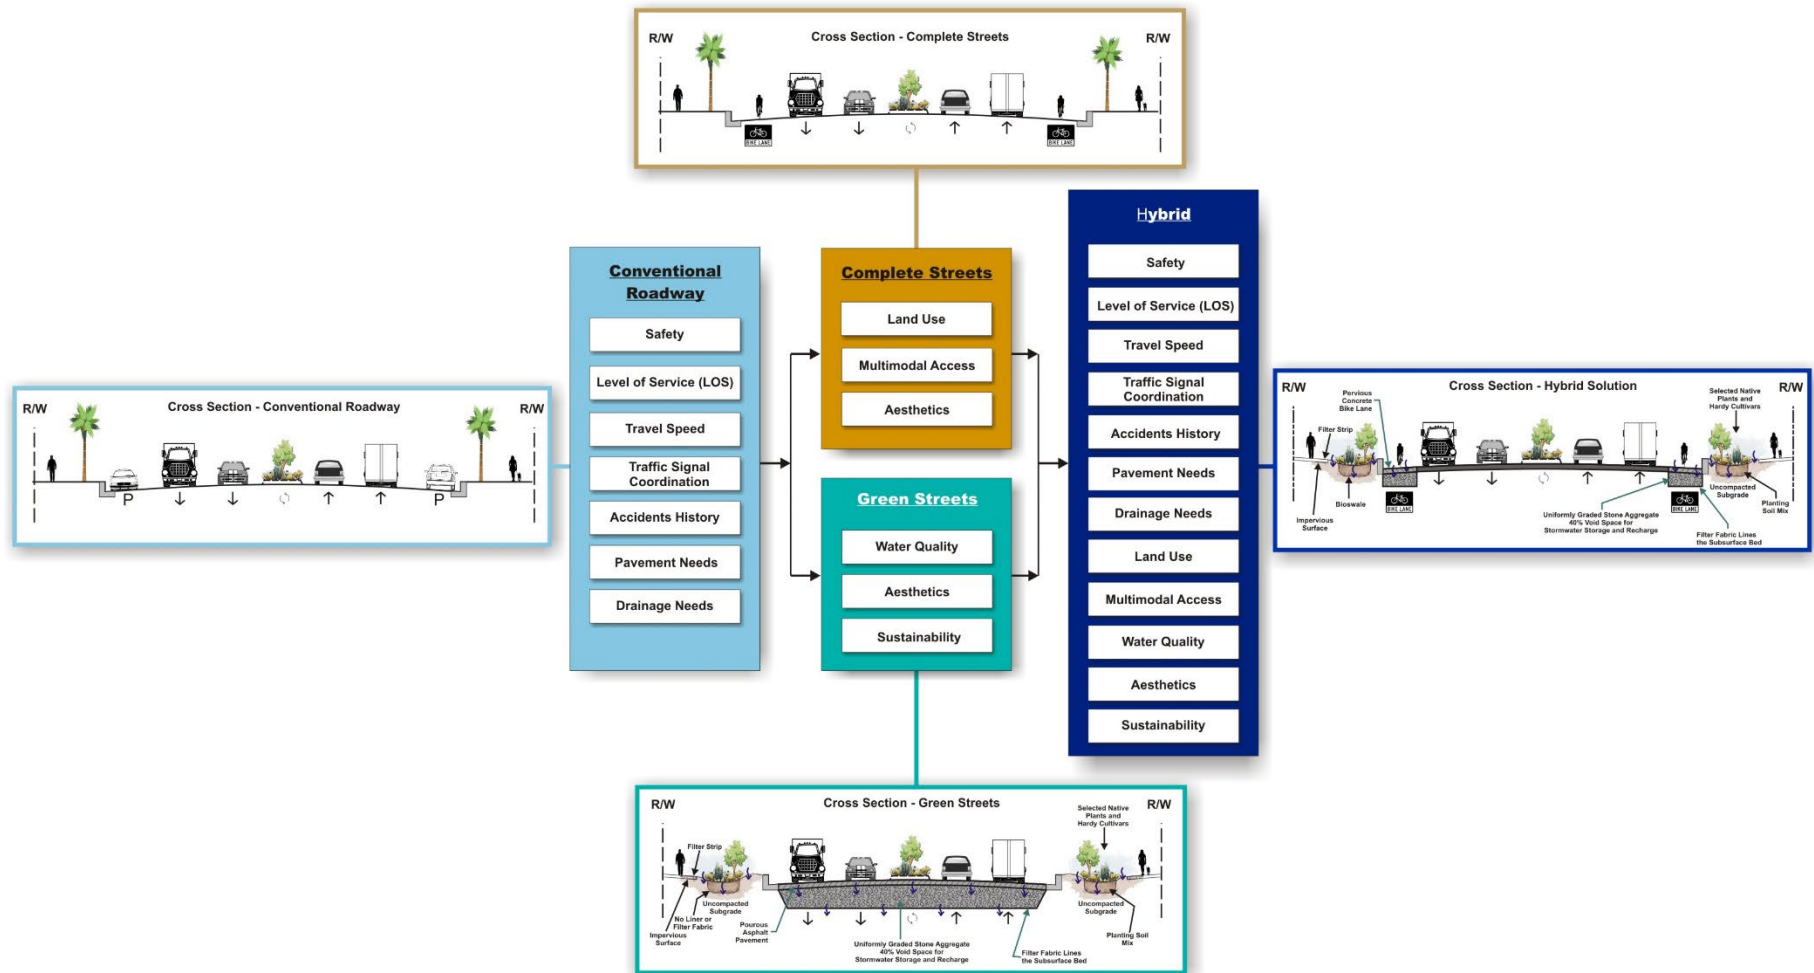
R/W Cross Section - Complete Streets R/W

BIKE LANE BIKE LANE

Conventional Roadway

Safety

Level of Service (LOS)

Travel Speed

Traffic Signal Coordination

Accidents History

Pavement Needs

Drainage Needs

R/W Cross Section - Conventional Roadway R/W

P P

Complete Streets

Land Use

Multimodal Access

Aesthetics

Green Streets

Water Quality

Aesthetics

Sustainability

Hybrid

Safety

Level of Service (LOS)

Travel Speed

Traffic Signal Coordination

Accidents History

Pavement Needs

Drainage Needs

Land Use

Multimodal Access

Water Quality

Aesthetics

Sustainability

R/W Cross Section - Hybrid Solution R/W

Pervious Concrete Bike Lane

Selected Native Plants and Hardy Cultivars

Filter Strip

Bioswale

Impervious Surface

BIKE LANE BIKE LANE

Uniformly Graded Stone Aggregate 40% Void Space for Stormwater Storage and Recharge

Uncompacted Subgrade

Planting Soil Mix

Filter Fabric Lines the Subsurface Bed

R/W Cross Section - Green Streets R/W

Selected Native Plants and Hardy Cultivars

Filter Strip

Uncompacted Subgrade

No Liner or Filter Fabric

Impervious Surface

Pourous Asphalt Pavement

Uniformly Graded Stone Aggregate 40% Void Space for Stormwater Storage and Recharge

Filter Fabric Lines the Subsurface Bed

Uncompacted Subgrade

Planting Soil Mix